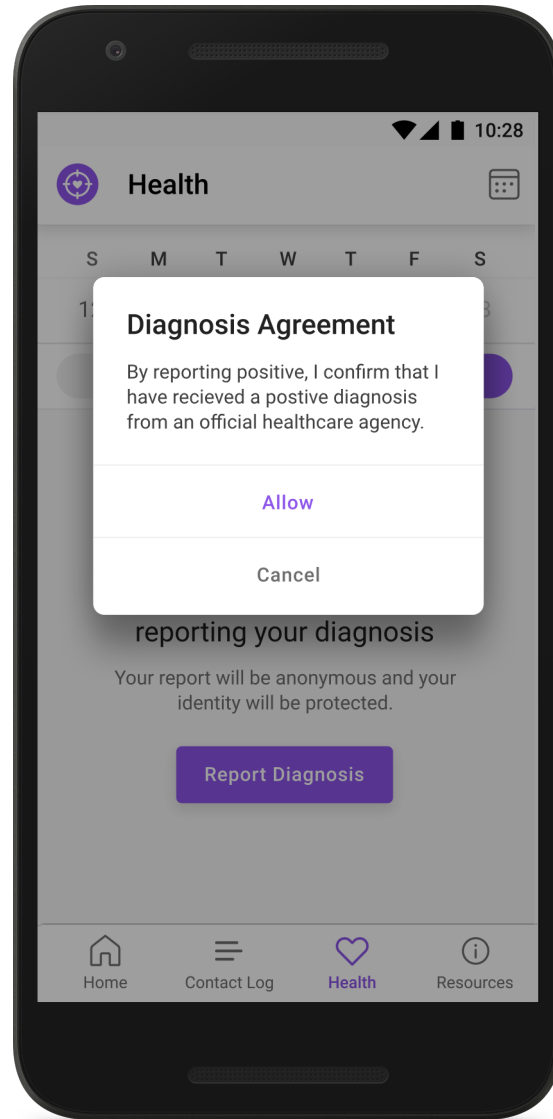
10:28

Health

S M T W T F S

1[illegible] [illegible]8

Diagnosis Agreement

By reporting positive, I confirm that I have recieved a postive diagnosis from an official healthcare agency.

Allow

Cancel

reporting your diagnosis

Your report will be anonymous and your identity will be protected.

Report Diagnosis

Home
Contact Log
Health
Resources